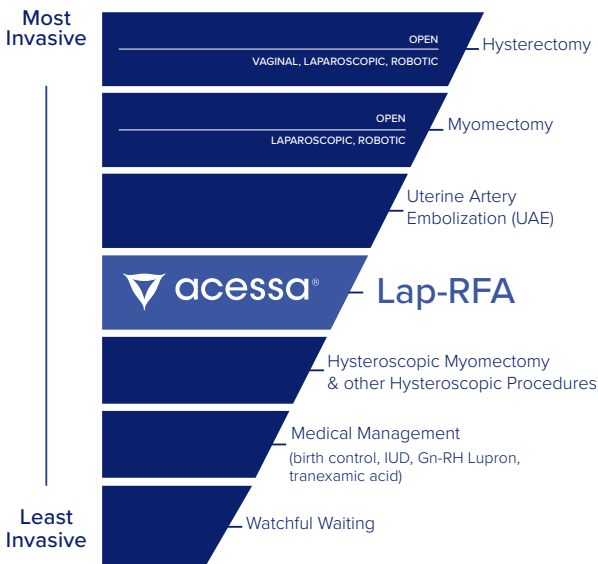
Most Invasive

OPEN

VAGINAL, LAPAROSCOPIC, ROBOTIC

Hysterectomy

OPEN

LAPAROSCOPIC, ROBOTIC

Myomectomy

Uterine Artery Embolization (UAE)

acessa®

Lap-RFA

Hysteroscopic Myomectomy & other Hysteroscopic Procedures

Medical Management (birth control, IUD, Gn-RH Lupron, tranexamic acid)

Least Invasive

Watchful Waiting